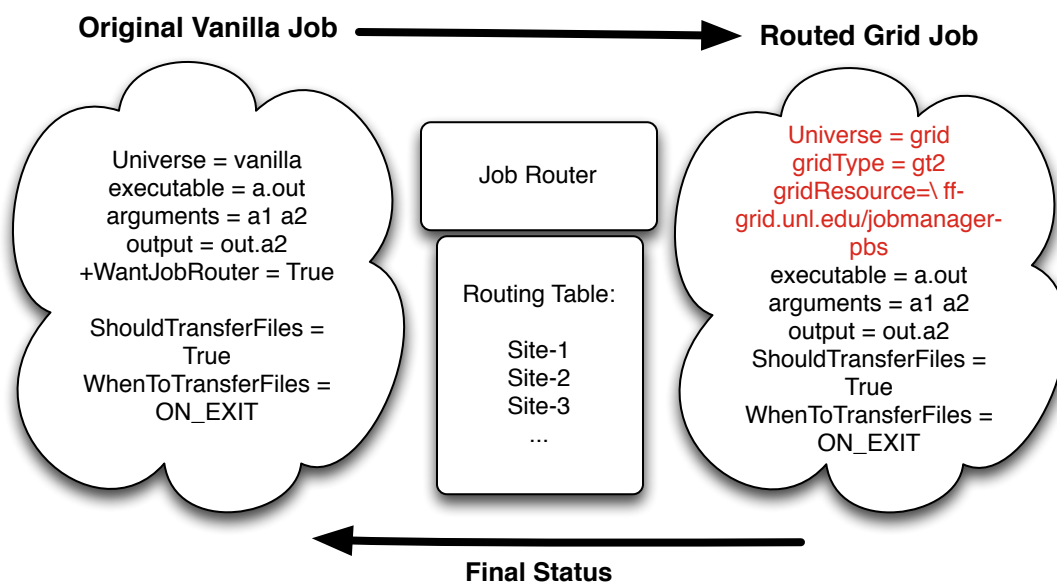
Original Vanilla Job

Routed Grid Job

Universe = vanilla
executable = a.out
arguments = a1 a2
output = out.a2
+WantJobRouter = True

ShouldTransferFiles = True
WhenToTransferFiles = ON_EXIT

Job Router

Routing Table:

Site-1
Site-2
Site-3
...

Universe = grid
gridType = gt2
gridResource=\ ff-grid.unl.edu/jobmanager-pbs
executable = a.out
arguments = a1 a2
output = out.a2
ShouldTransferFiles = True
WhenToTransferFiles = ON_EXIT

Final Status